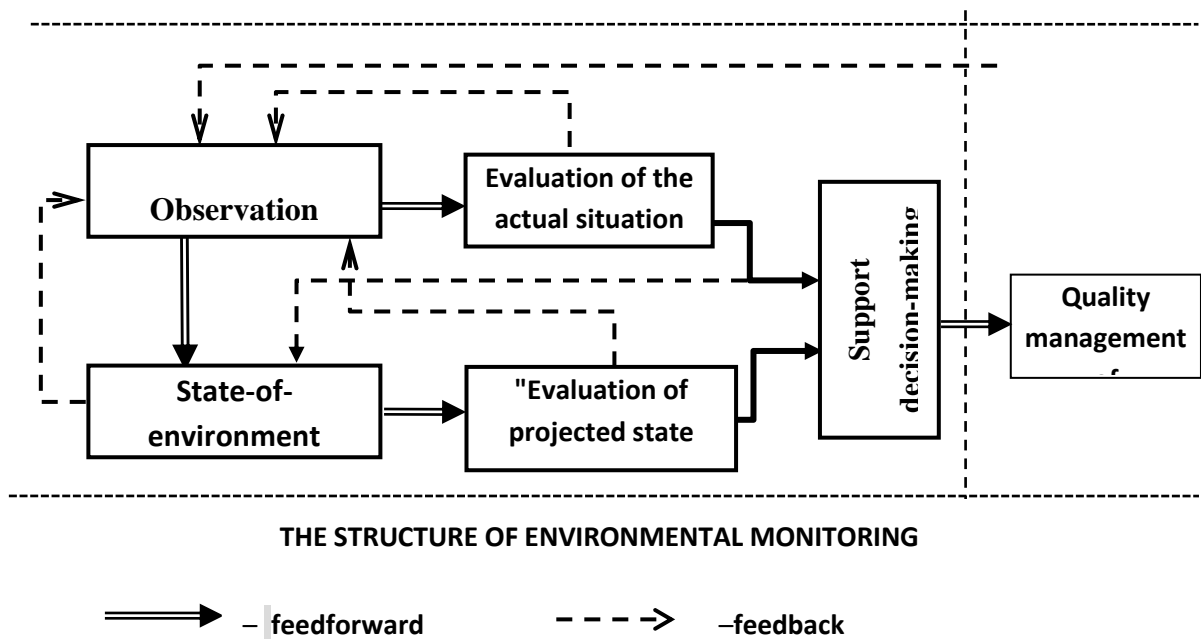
Observation

Evaluation of the actual situation

Support decision-making

Quality management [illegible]

State-of-environment

"Evaluation of projected state

THE STRUCTURE OF ENVIRONMENTAL MONITORING

– feedforward

–feedback